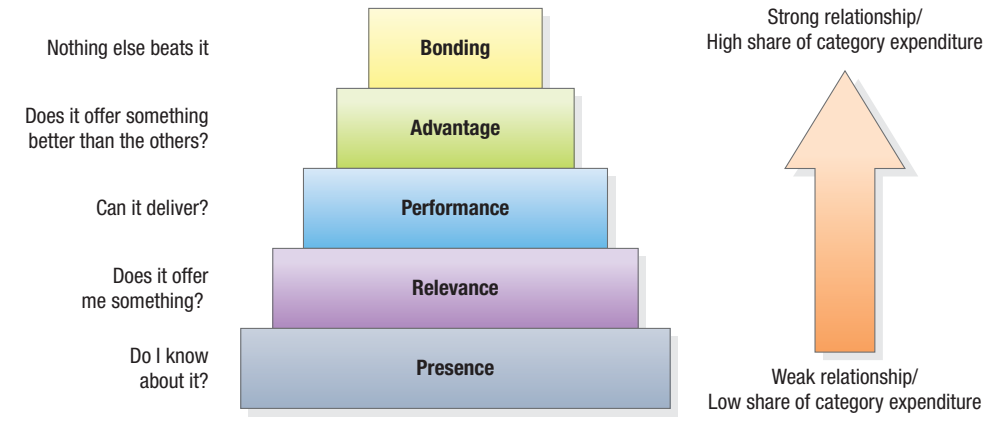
Nothing else beats it

Bonding

Does it offer something better than the others?

Advantage

Can it deliver?

Performance

Does it offer me something?

Relevance

Do I know about it?

Presence

Strong relationship/
High share of category expenditure

Weak relationship/
Low share of category expenditure